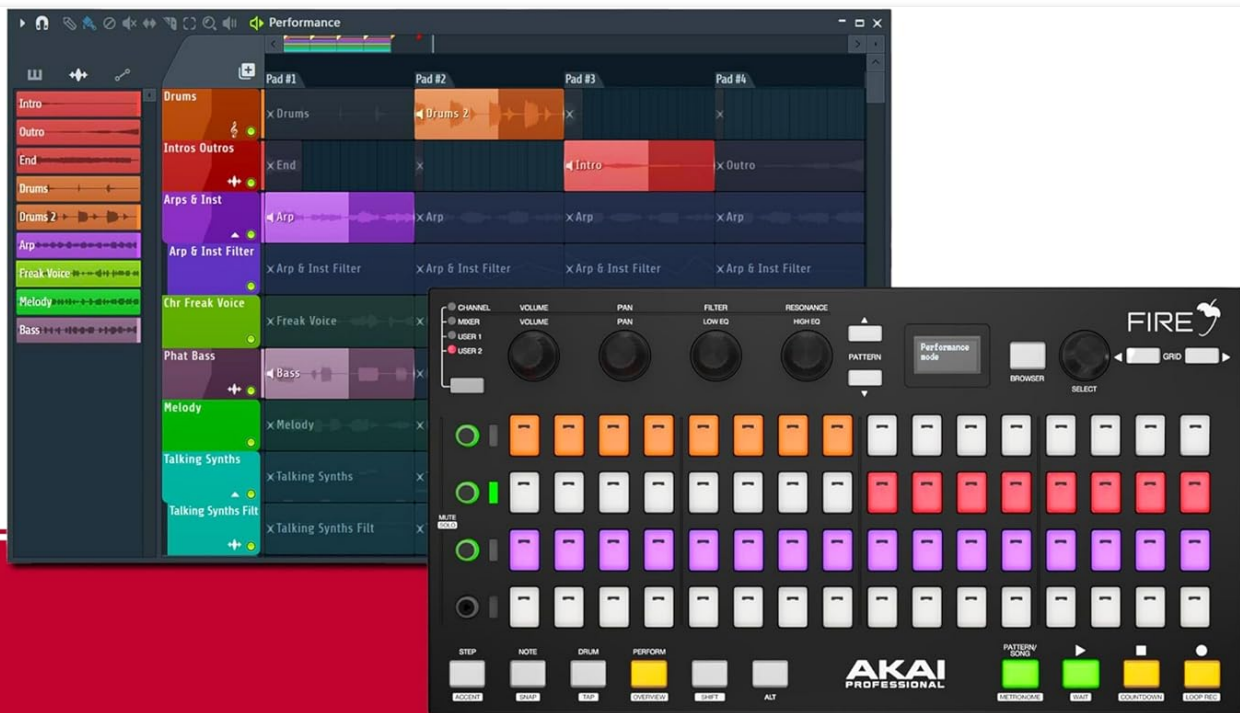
Performance

Pad #1
Pad #2
Pad #3
Pad #4

Intro
Outro
End
Drums
Drums 2
Arp
Freak Voice
Melody
Bass

Drums
Intros Outros
Arps & Inst
Arp & Inst Filter
Chr Freak Voice
Phat Bass
Melody
Talking Synths
Talking Synths Filt

Drums
Drums 2
End
Intro
Outro
Arp
Arp
Arp
Arp
Arp & Inst Filter
Arp & Inst Filter
Arp & Inst Filter
Arp & Inst Filter
Freak Voice
Bass
Melody
Talking Synths
Talking Synths Filt

CHANNEL
MIXER
USER 1
USER 2
VOLUME
VOLUME
PAN
PAN
FILTER
LOW EQ
RESONANCE
HIGH EQ
PATTERN
Performance mode
BROWSER
SELECT
GRID
FIRE
MUTE SOLO
STEP
ACCENT
NOTE
SNAP
DRUM
TAP
PERFORM
OVERVIEW
SHIFT
ALT
AKAI PROFESSIONAL
PATTERN/ SONG
METRONOME
WAIT
COUNTDOWN
LOOP REC